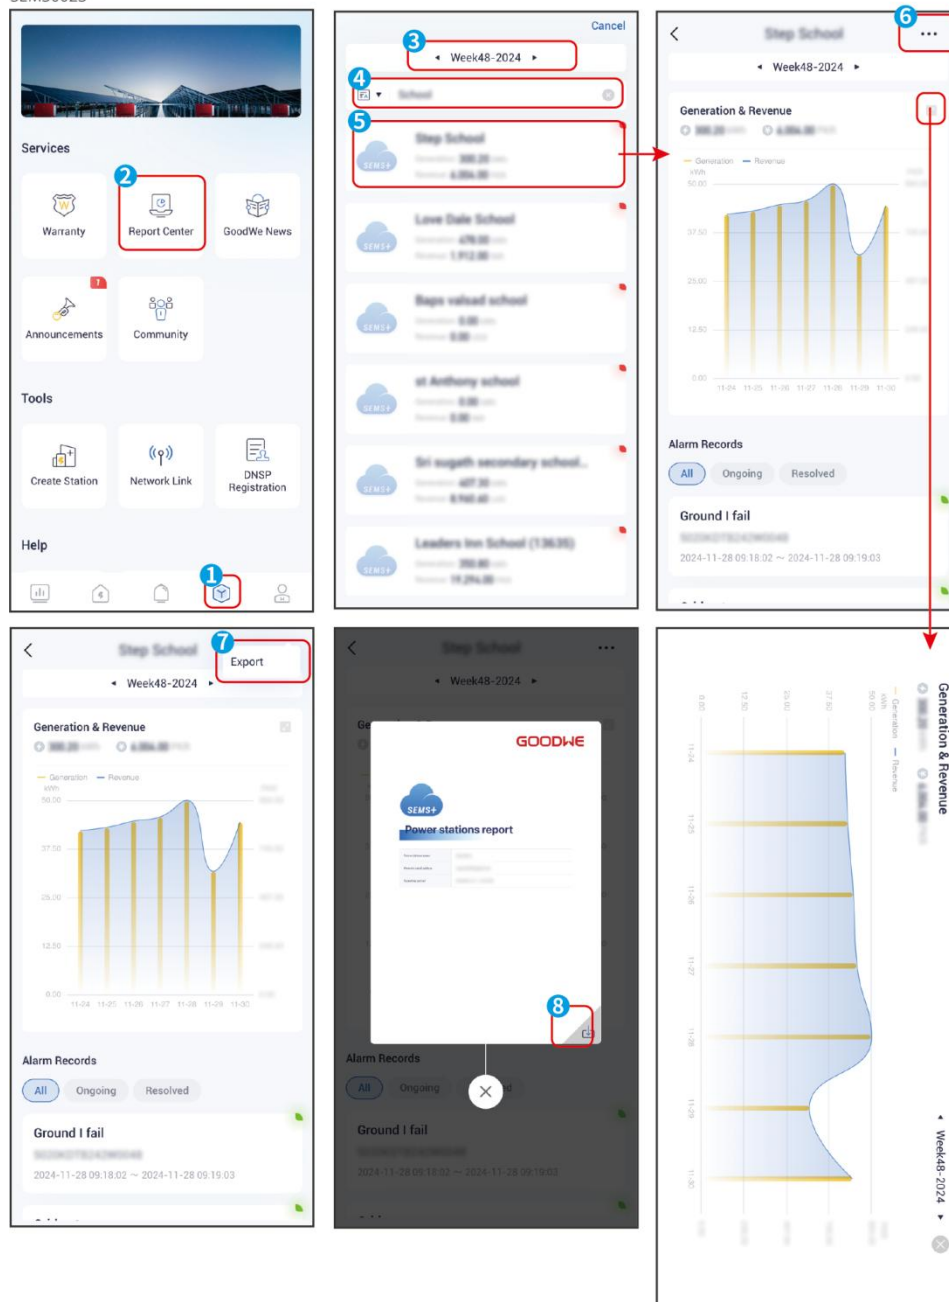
Services

2

Warranty

Report Center

GoodWe News

Announcements

Community

Tools

Create Station

Network Link

DNSP Registration

Help

1

Cancel

3

◂ Week48-2024 ▸

4

School

5

Step School

Love Dale School

Baps valsad school

st Anthony school

Sri sugath secondary school..

Leaders Inn School (13635)

6

Step School

◂ Week48-2024 ▸

Generation & Revenue

— Generation — Revenue

kWh

50.00

37.50

25.00

12.50

0.00

11-24 11-25 11-26 11-27 11-28 11-29 11-30

Alarm Records

All Ongoing Resolved

Ground I fail

2024-11-28 09:18:02 ~ 2024-11-28 09:19:03

7

Step School

Export

◂ Week48-2024 ▸

Generation & Revenue

— Generation — Revenue

kWh

50.00

37.50

25.00

12.50

0.00

11-24 11-25 11-26 11-27 11-28 11-29 11-30

Alarm Records

All Ongoing Resolved

Ground I fail

2024-11-28 09:18:02 ~ 2024-11-28 09:19:03

Step School

◂ Week48-2024 ▸

GOODWE

SEMS+

Power stations report

8

Alarm Records

All Ongoing

Ground I fail

2024-11-28 09:18:02 ~ 2024-11-28 09:19:03

Generation & Revenue

— Generation — Revenue

kWh

50.00

37.50

25.00

12.50

0.00

11-24

11-25

11-26

11-27

11-28

11-29

11-30

◂ Week48-2024 ▸